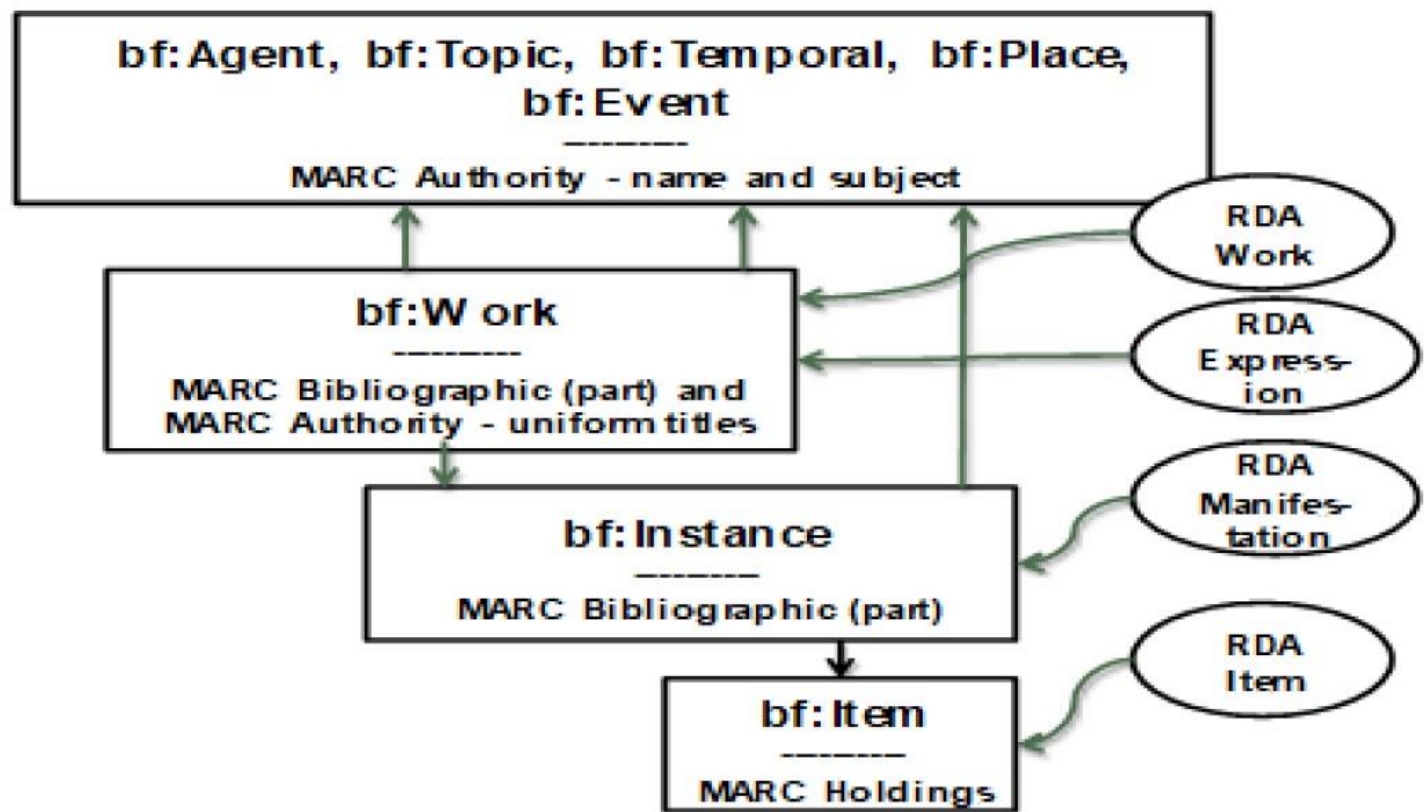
bf:Agent, bf:Topic, bf:Temporal, bf:Place, bf:Event
--------
MARC Authority - name and subject

RDA Work

bf:Work
---------
MARC Bibliographic (part) and MARC Authority - uniform titles

RDA Expression

RDA Manifestation

bf:Instance
--------
MARC Bibliographic (part)

RDA Item

bf:Item
--------
MARC Holdings